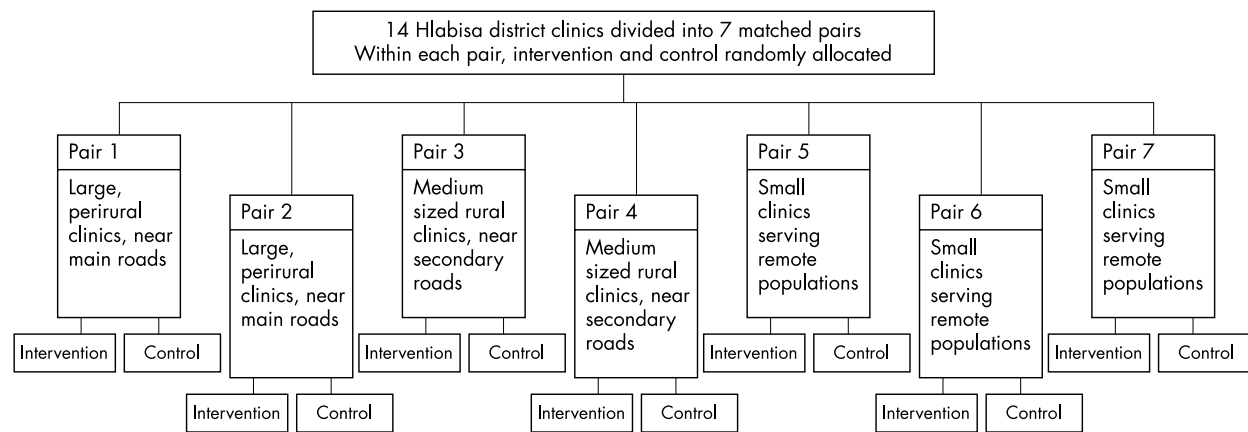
14 Hlabisa district clinics divided into 7 matched pairs
Within each pair, intervention and control randomly allocated

Pair 1
Large, perirural clinics, near main roads
Intervention
Control

Pair 2
Large, perirural clinics, near main roads
Intervention
Control

Pair 3
Medium sized rural clinics, near secondary roads
Intervention
Control

Pair 4
Medium sized rural clinics, near secondary roads
Intervention
Control

Pair 5
Small clinics serving remote populations
Intervention
Control

Pair 6
Small clinics serving remote populations
Intervention
Control

Pair 7
Small clinics serving remote populations
Intervention
Control